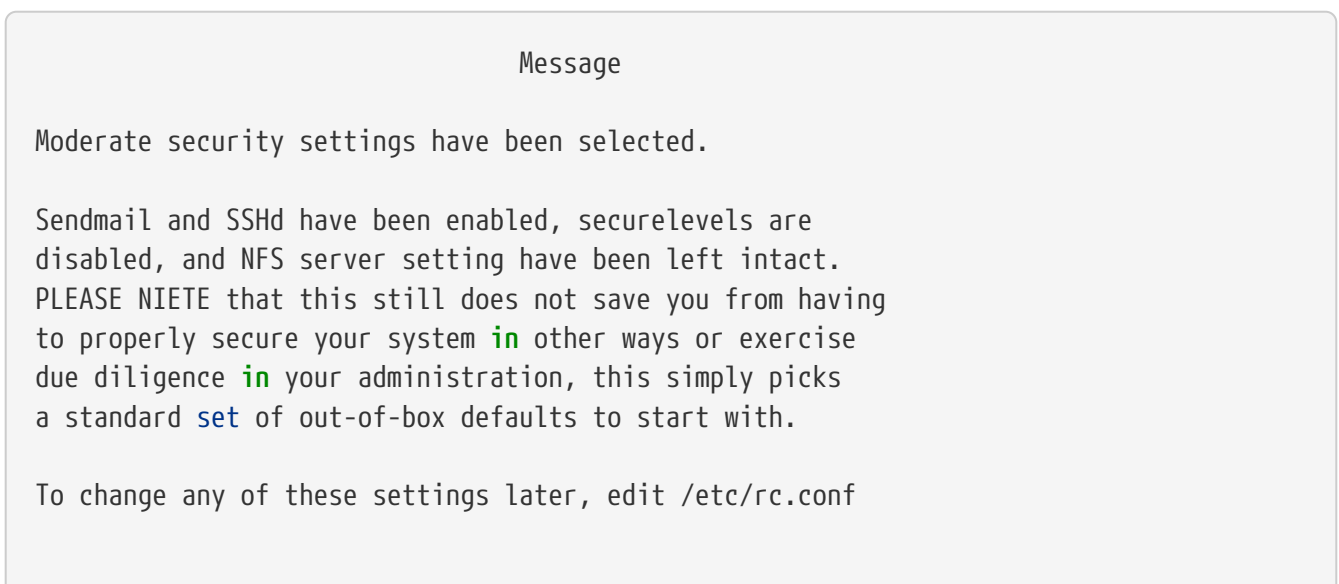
Message

Moderate security settings have been selected.

Sendmail and SSHd have been enabled, securelevels are disabled, and NFS server setting have been left intact. PLEASE NIETE that this still does not save you from having to properly secure your system in other ways or exercise due diligence in your administration, this simply picks a standard set of out-of-box defaults to start with.

To change any of these settings later, edit /etc/rc.conf